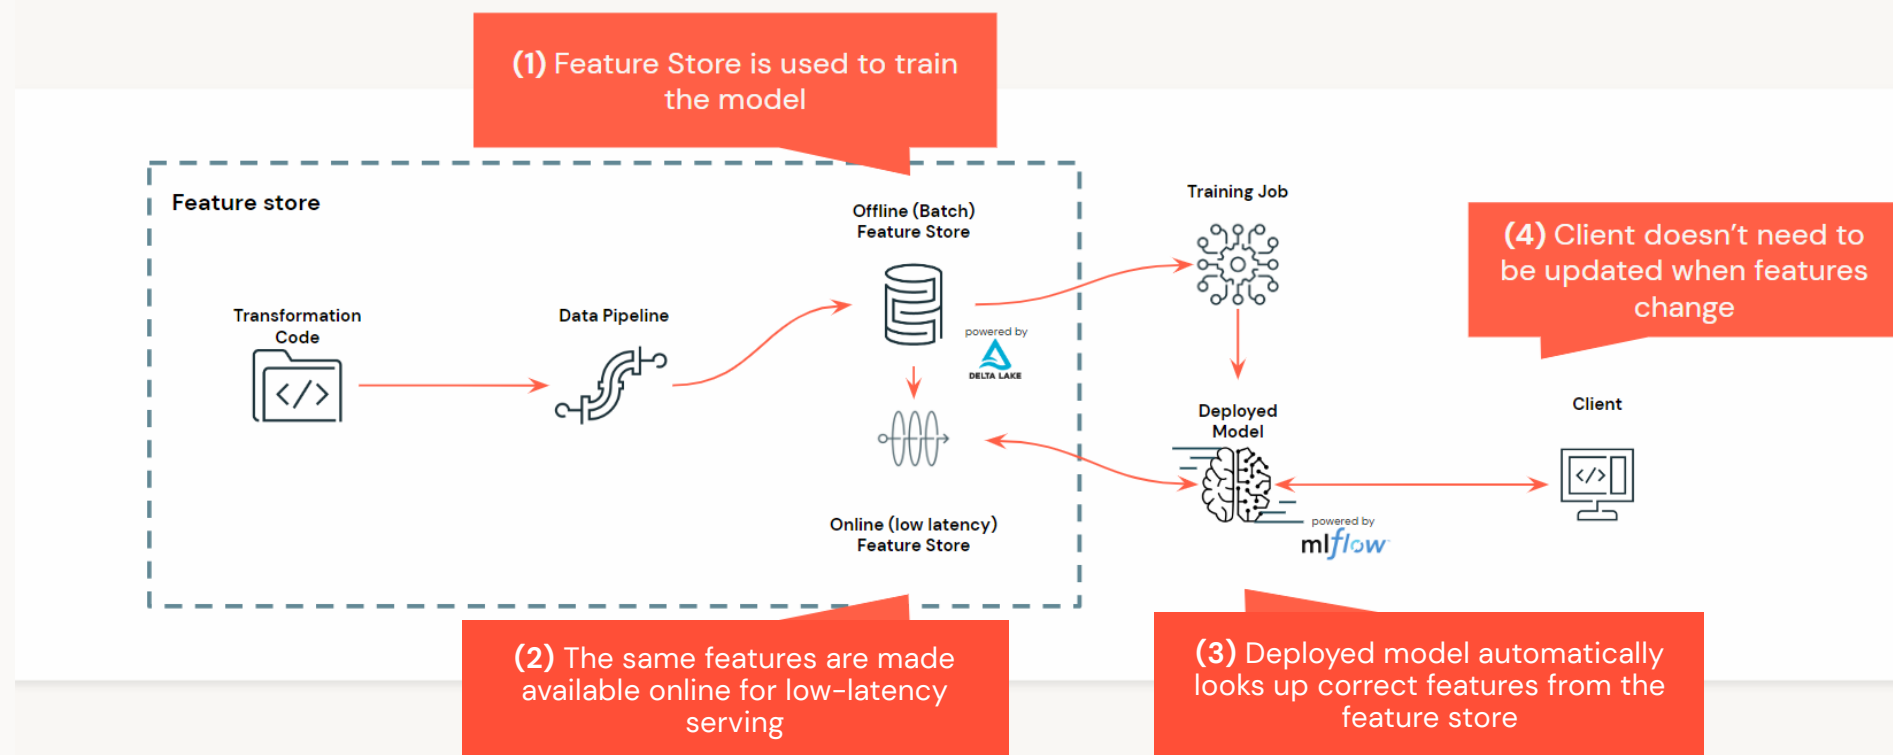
(1) Feature Store is used to train the model

Feature store

Offline (Batch) Feature Store

Training Job

(4) Client doesn't need to be updated when features change

Transformation Code

Data Pipeline

powered by

DELTA LAKE

Deployed Model

Client

powered by

mlflow

Online (low latency) Feature Store

(2) The same features are made available online for low-latency serving

(3) Deployed model automatically looks up correct features from the feature store